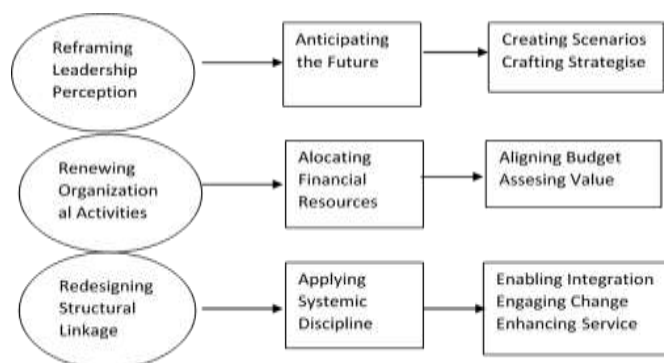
Reframing Leadership Perception

Anticipating the Future

Creating Scenarios Crafting Strategise

Renewing Organizational Activities

Alocating Financial Resources

Aligning Budget Assesing Value

Redesigning Structural Linkage

Applying Systemic Discipline

Enabling Integration Engaging Change Enhancing Service